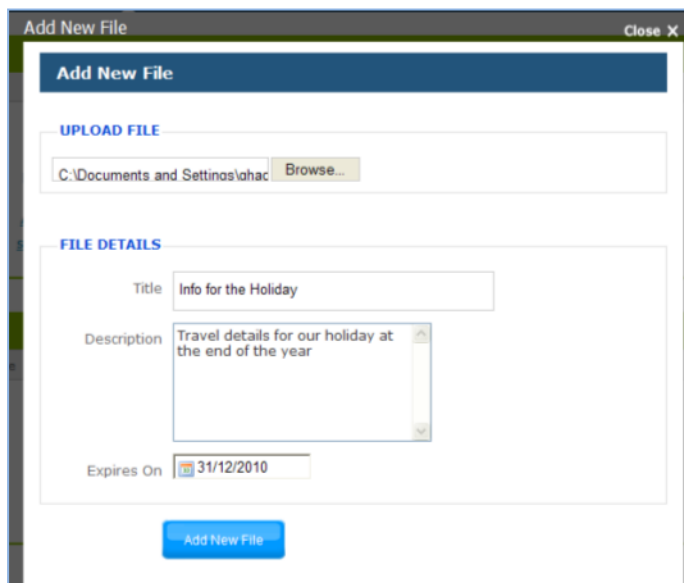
Add New File

Close X

Add New File

UPLOAD FILE

C:\Documents and Settings\ghac

Browse...

FILE DETAILS

Title

Info for the Holiday

Description

Travel details for our holiday at the end of the year

Expires On

31/12/2010

Add New File